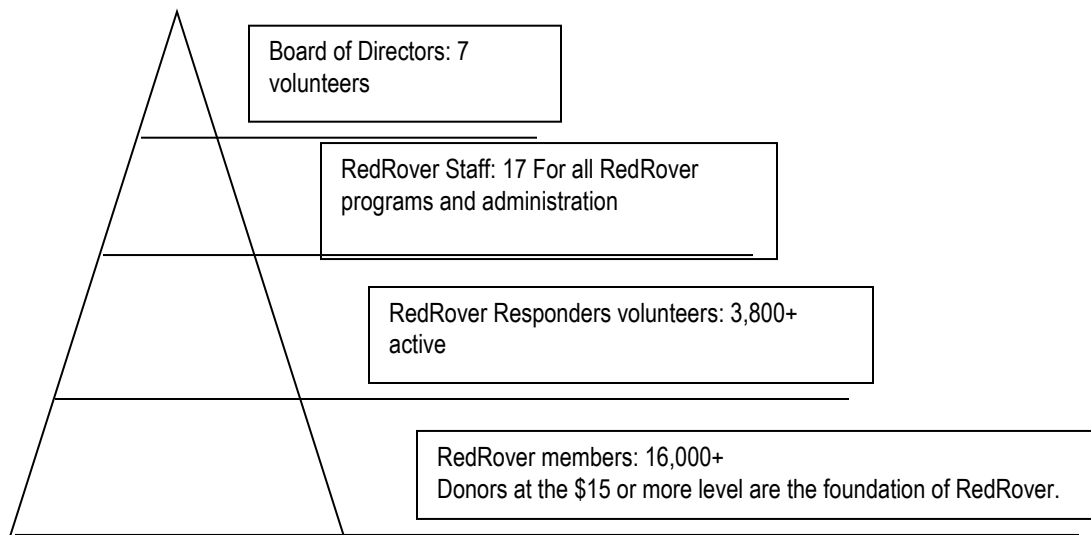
Board of Directors: 7 volunteers

RedRover Staff: 17 For all RedRover programs and administration

RedRover Responders volunteers: 3,800+ active

RedRover members: 16,000+
Donors at the \$15 or more level are the foundation of RedRover.